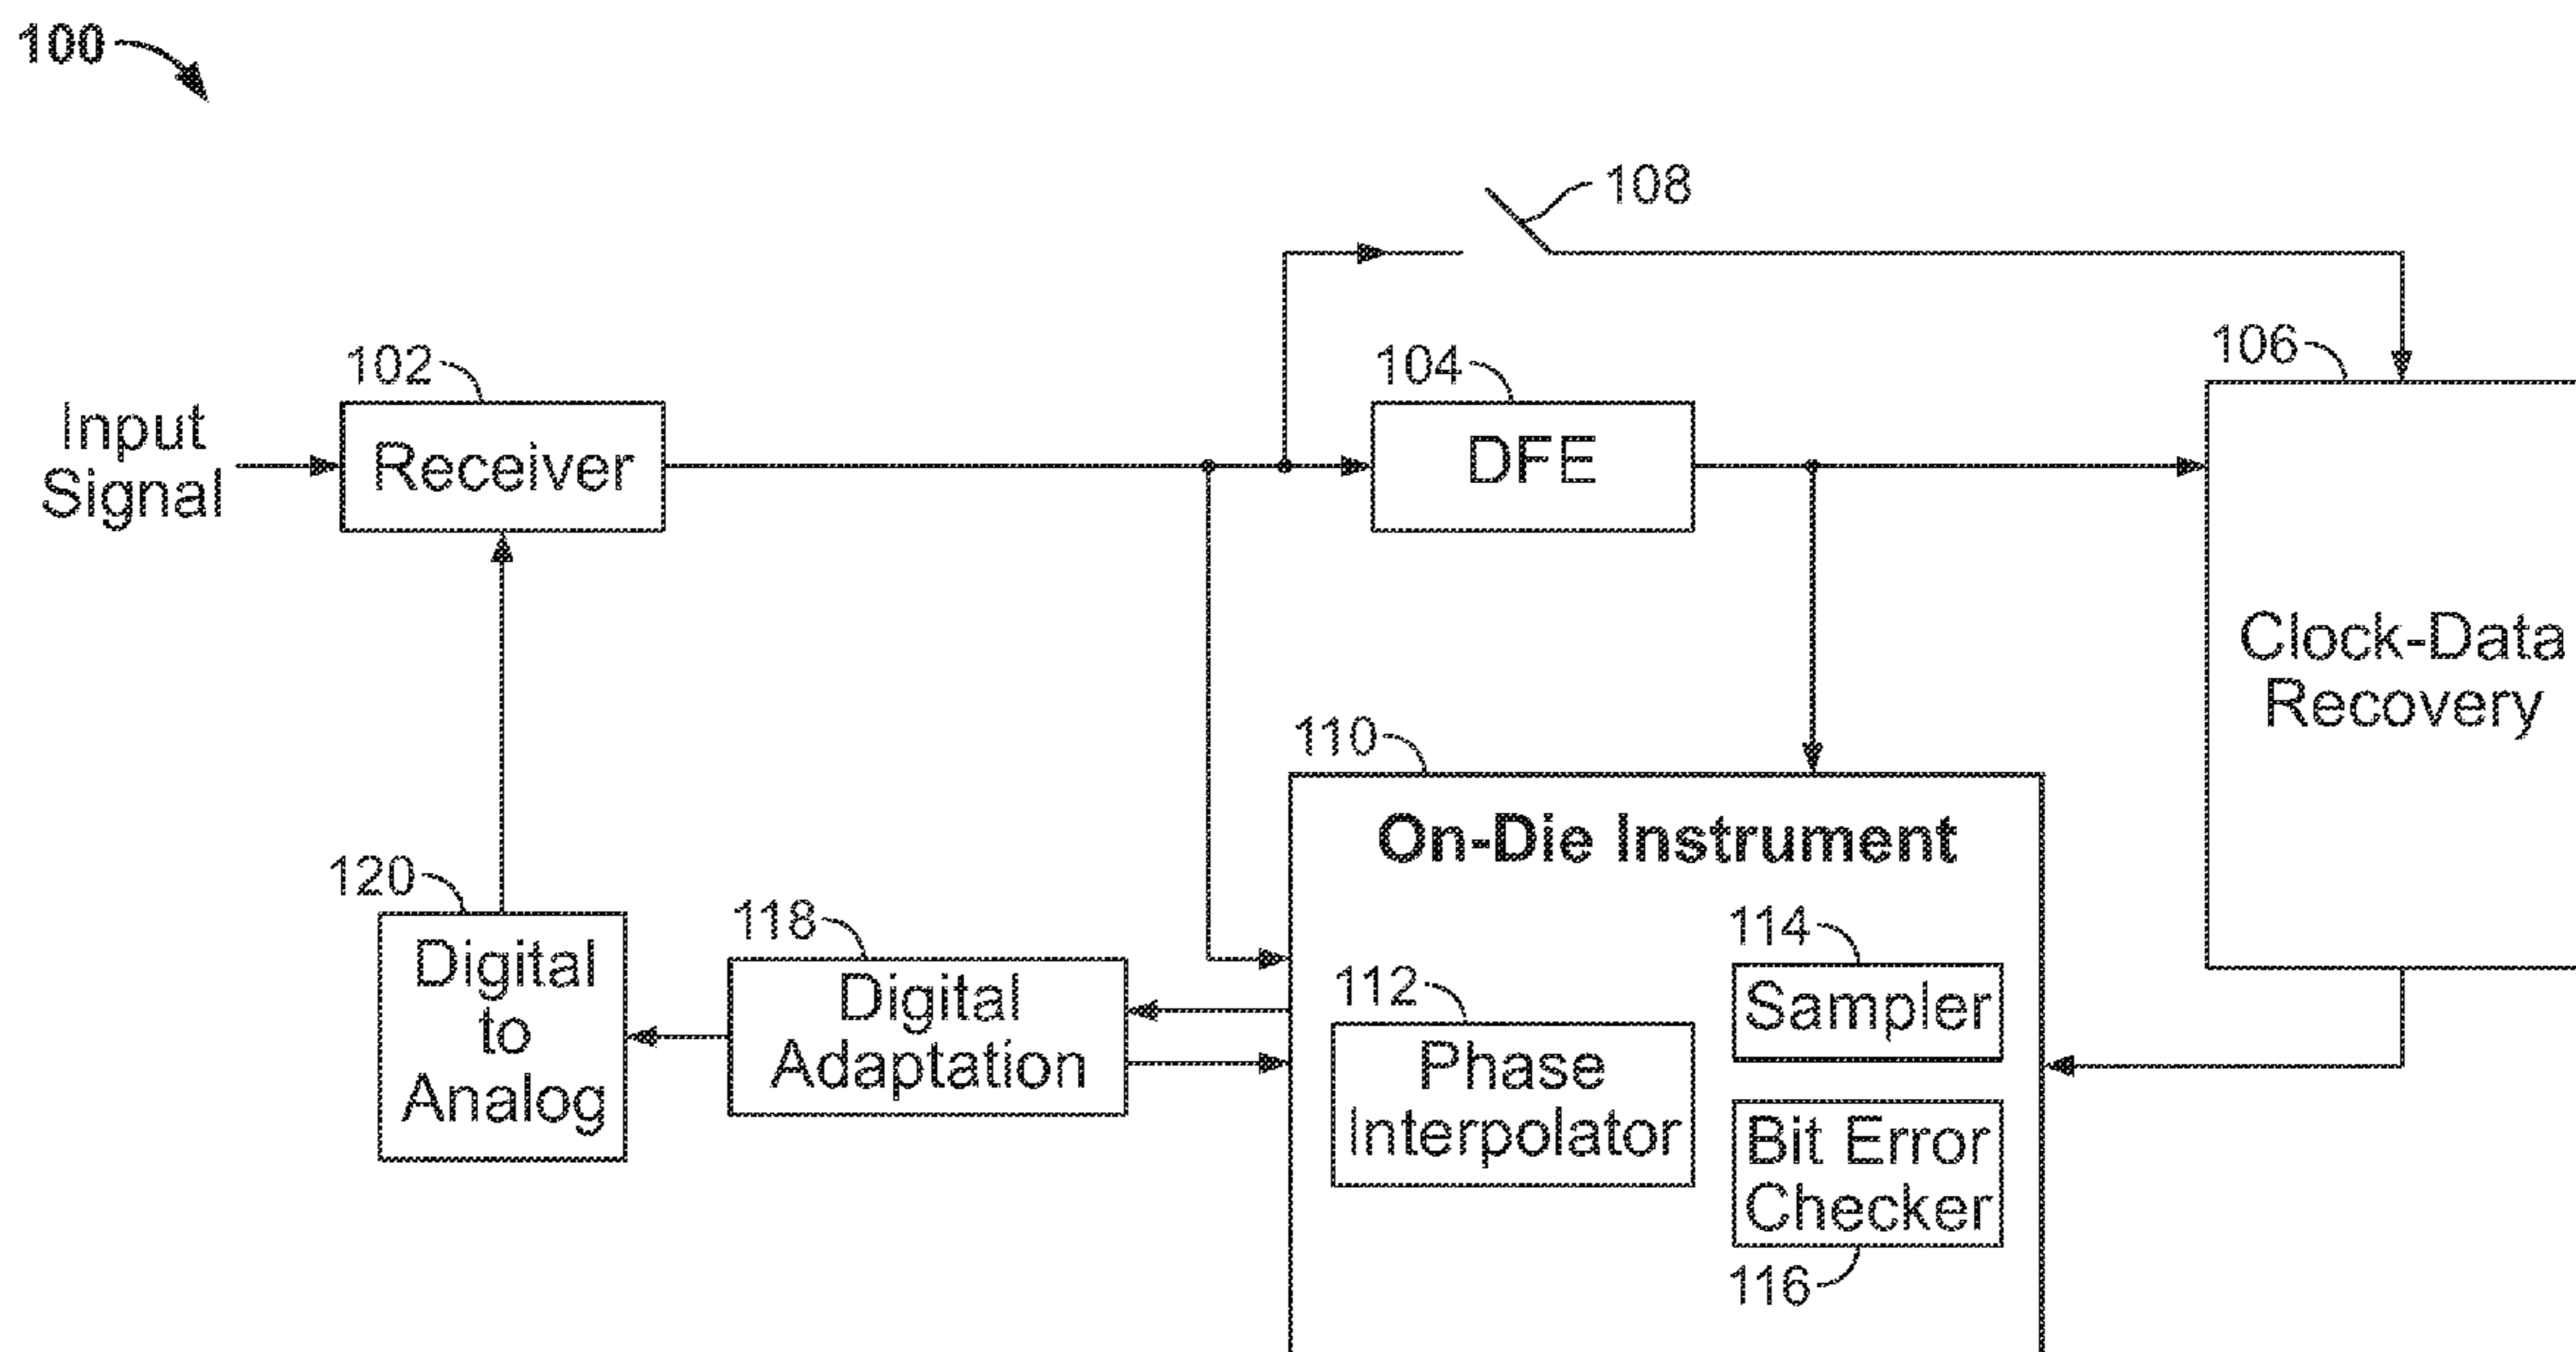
100

108

Input Signal

102

Receiver

104

DFE

106

Clock-Data Recovery

110

On-Die Instrument

120

Digital to Analog

118

Digital Adaptation

114

Sampler

112

Phase Interpolator

Bit Error Checker

116